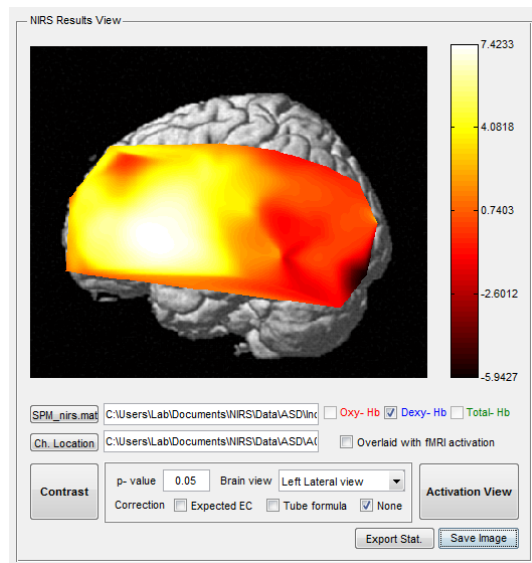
NIRS Results View

7.4233
4.0818
0.7403
-2.6012
-5.9427

SPM_nirs.mat
C:\Users\Lab\Documents\NIRS\Data\ASD\Inc
Oxy- Hb
Dexy- Hb
Total- Hb

Ch. Location
C:\Users\Lab\Documents\NIRS\Data\ASD\A(
Overlaid with fMRI activation

Contrast
p- value
0.05
Brain view
Left Lateral view
Correction
Expected EC
Tube formula
None
Activation View

Export Stat.
Save Image